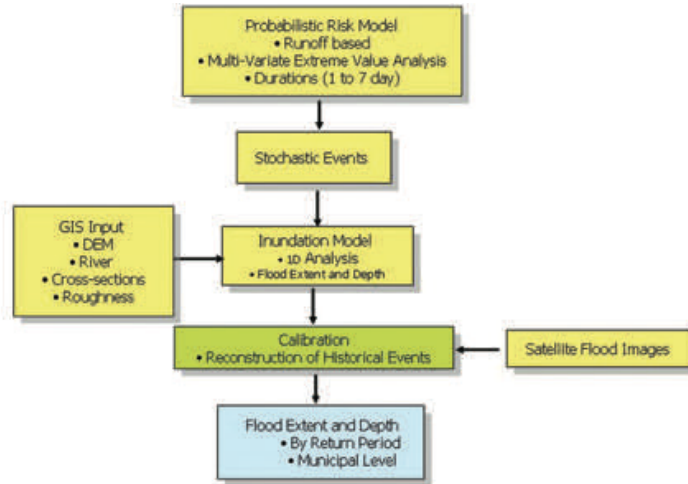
Probabilistic Risk Model
• Runoff based
• Multi-Variate Extreme Value Analysis
• Durations (1 to 7 day)

Stochastic Events

GIS Input
• DEM
• River
• Cross-sections
• Roughness

Inundation Model
• 1D Analysis
• Flood Extent and Depth

Calibration
• Reconstruction of Historical Events

Satellite Flood Images

Flood Extent and Depth
• By Return Period
• Municipal Level